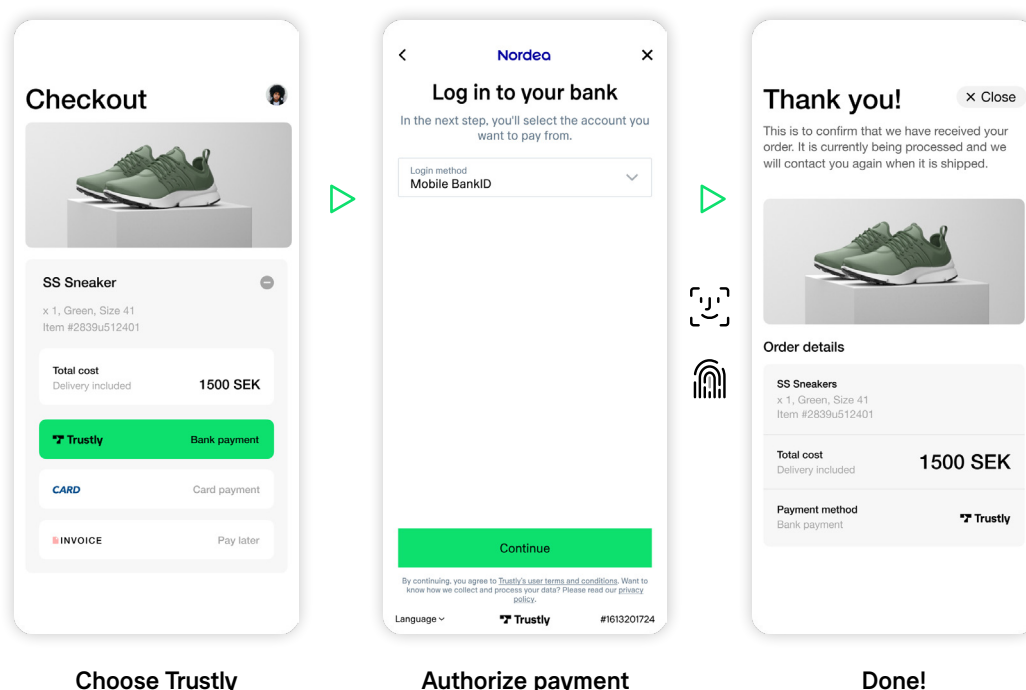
Checkout

SS Sneaker

x 1, Green, Size 41
Item #2839u512401

Total cost
Delivery included
1500 SEK

Trustly
Bank payment

CARD
Card payment

INVOICE
Pay later

Choose Trustly

<
Nordea
×

Log in to your bank

In the next step, you'll select the account you want to pay from.

Login method
Mobile BankID

Continue

By continuing, you agree to Trustly's user terms and conditions. Want to know how we collect and process your data? Please read our privacy policy.

Language
Trustly
#1613201724

Authorize payment

Thank you!
× Close

This is to confirm that we have received your order. It is currently being processed and we will contact you again when it is shipped.

Order details

SS Sneakers
x 1, Green, Size 41
Item #2839u512401

Total cost
Delivery included
1500 SEK

Payment method
Bank payment
Trustly

Done!